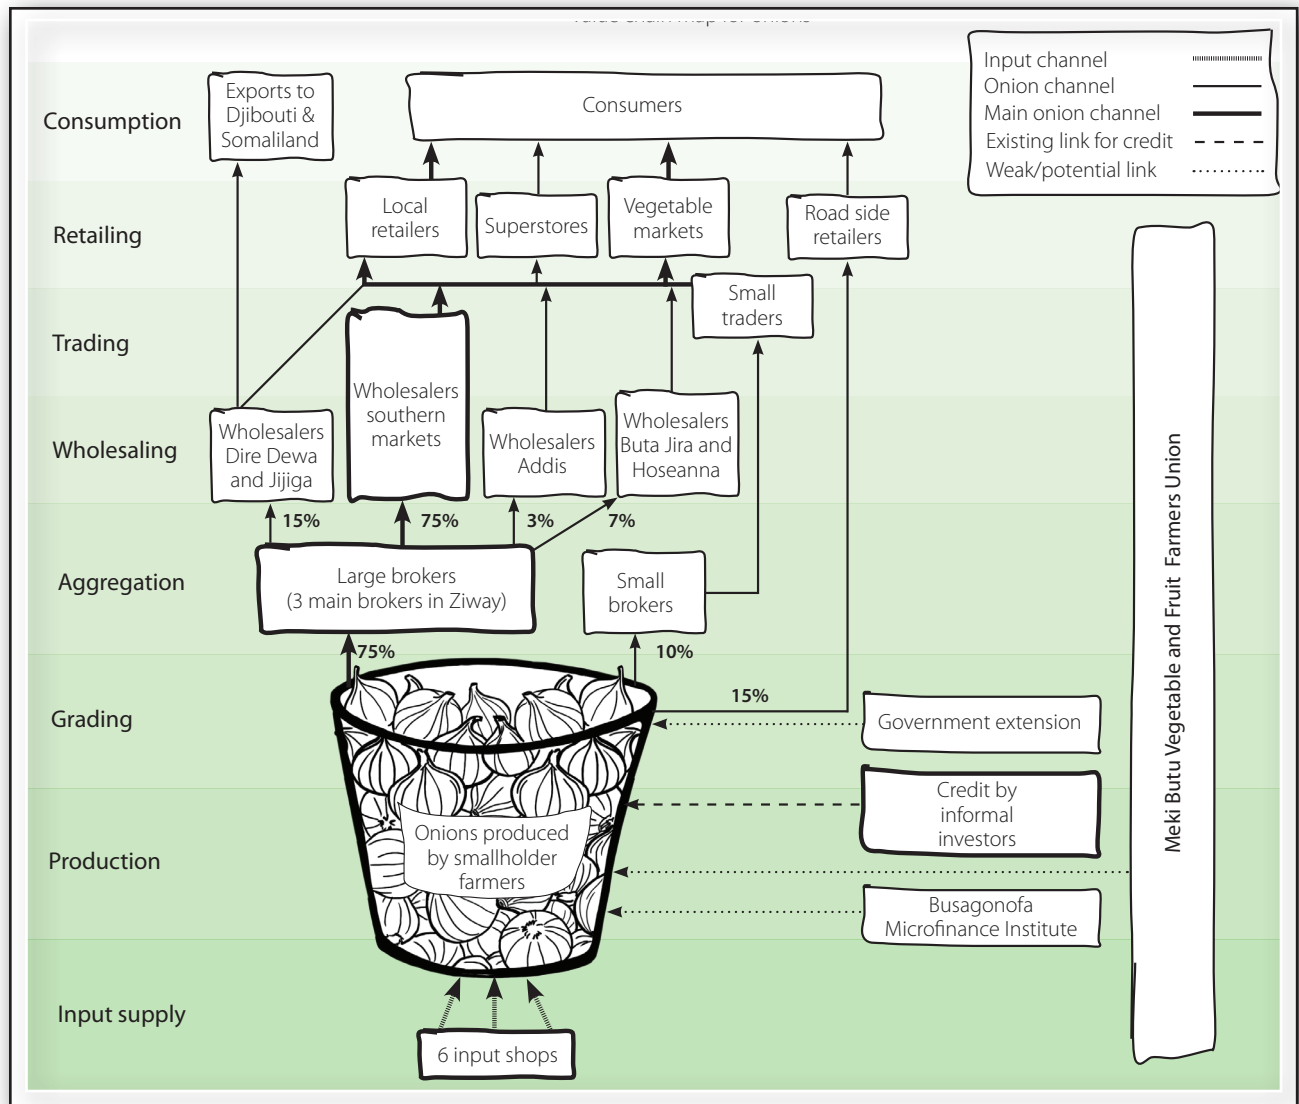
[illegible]

Input channel
Onion channel
Main onion channel
Existing link for credit
Weak/potential link

Consumption
Exports to Djibouti & Somaliland
Consumers

Retailing
Local retailers
Superstores
Vegetable markets
Road side retailers

Trading
Small traders

Wholesaling
Wholesalers Dire Dewa and Jijiga
Wholesalers southern markets
Wholesalers Addis
Wholesalers Buta Jira and Hoseanna

15%
75%
3%
7%

Aggregation
Large brokers (3 main brokers in Ziway)
Small brokers

75%
10%
15%

Grading
Government extension

Production
Credit by informal investors
Onions produced by smallholder farmers
Busagonofa Microfinance Institute

Meki Butu Vegetable and Fruit Farmers Union

Input supply
6 input shops